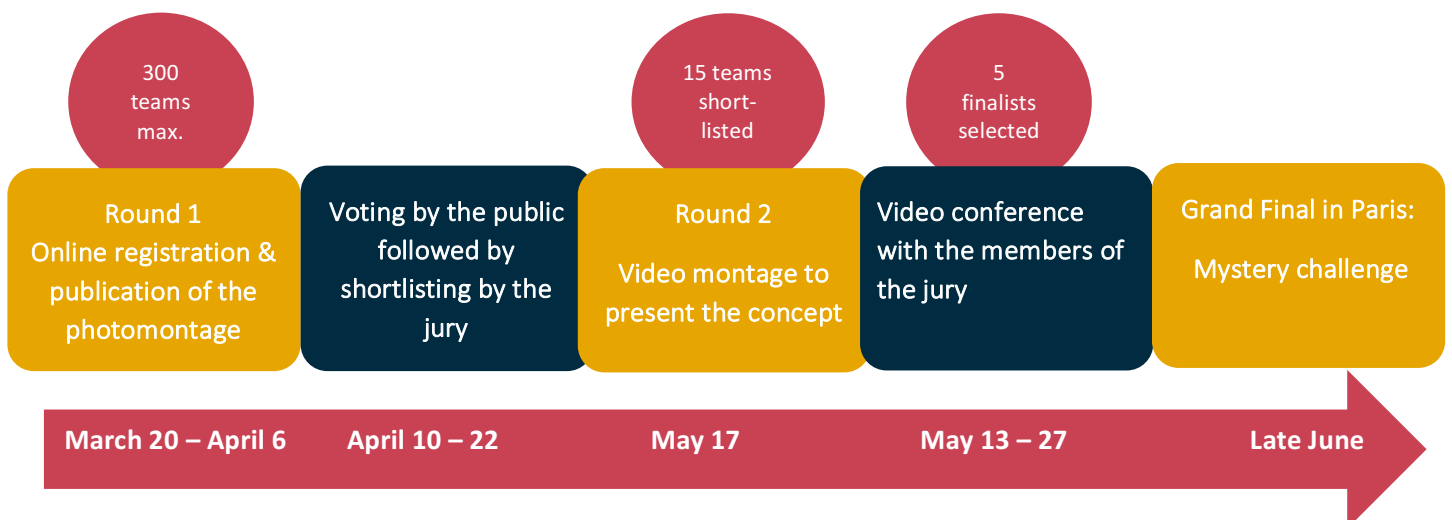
300 teams max.

Round 1
Online registration & publication of the photomontage

Voting by the public followed by shortlisting by the jury

15 teams shortlisted

Round 2
Video montage to present the concept

5 finalists selected

Video conference with the members of the jury

Grand Final in Paris:
Mystery challenge

March 20 – April 6

April 10 – 22

May 17

May 13 – 27

Late June